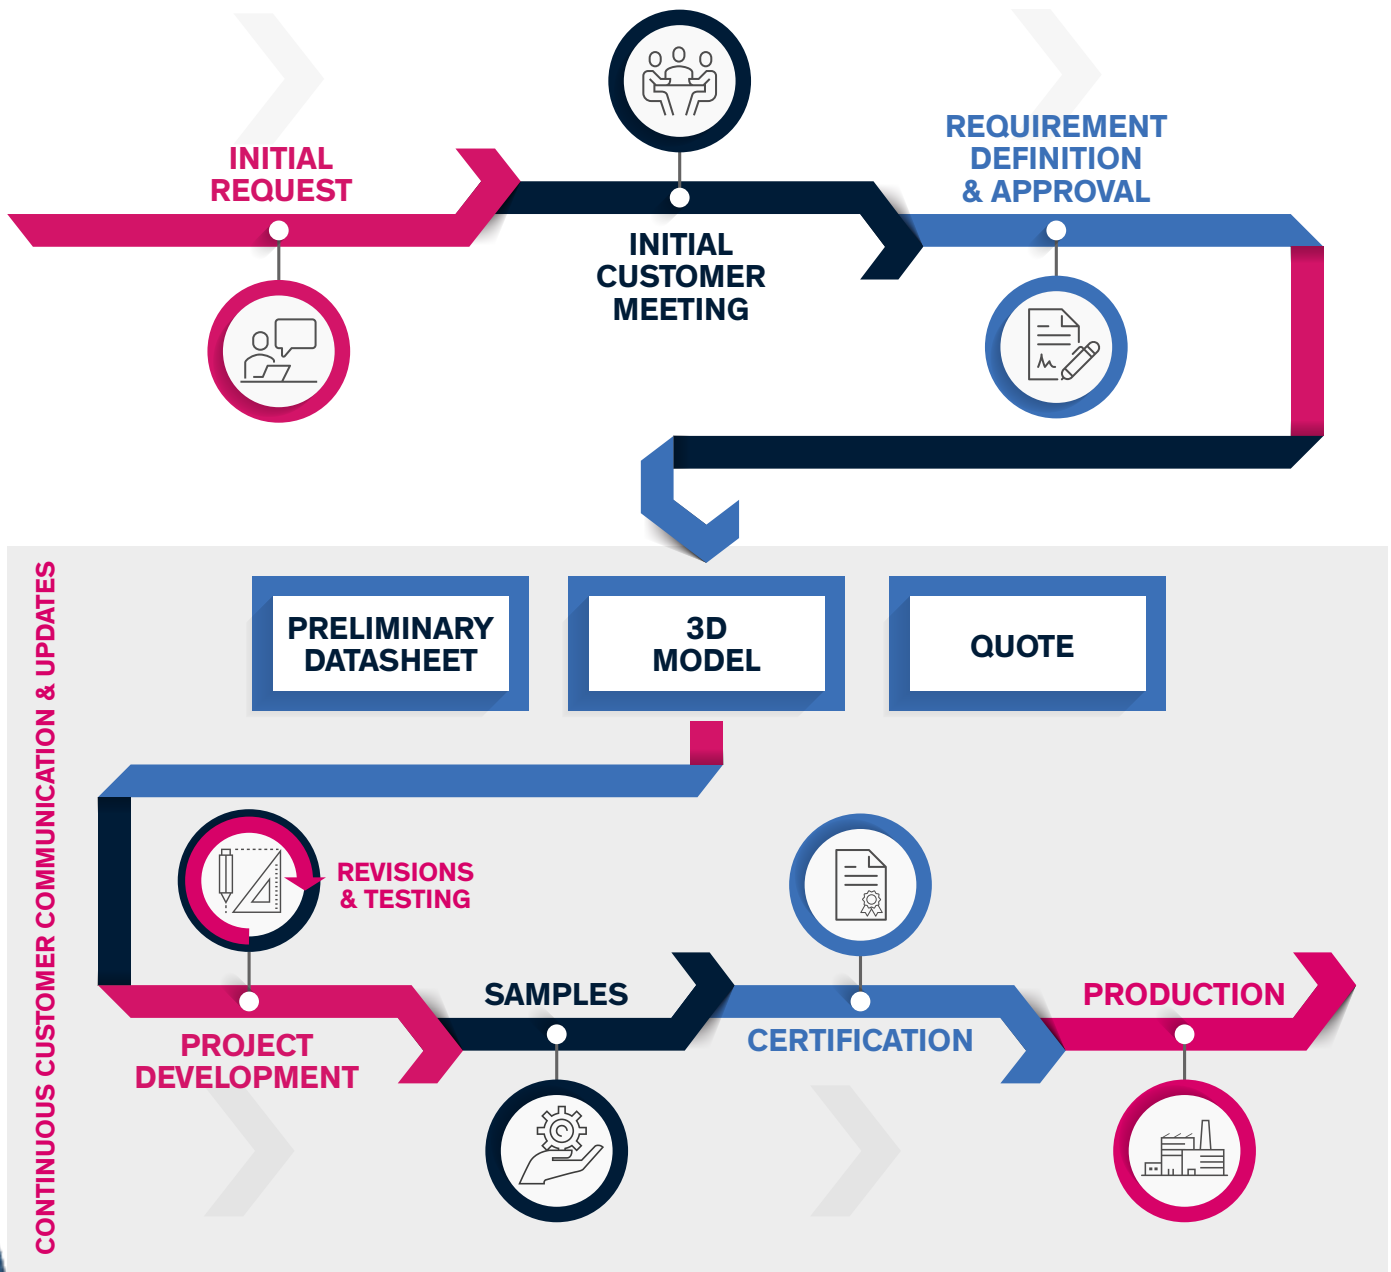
INITIAL REQUEST

INITIAL CUSTOMER MEETING

REQUIREMENT DEFINITION & APPROVAL

PRELIMINARY DATASHEET

3D MODEL

QUOTE

REVISIONS & TESTING

PROJECT DEVELOPMENT

SAMPLES

CERTIFICATION

PRODUCTION

CONTINUOUS CUSTOMER COMMUNICATION & UPDATES